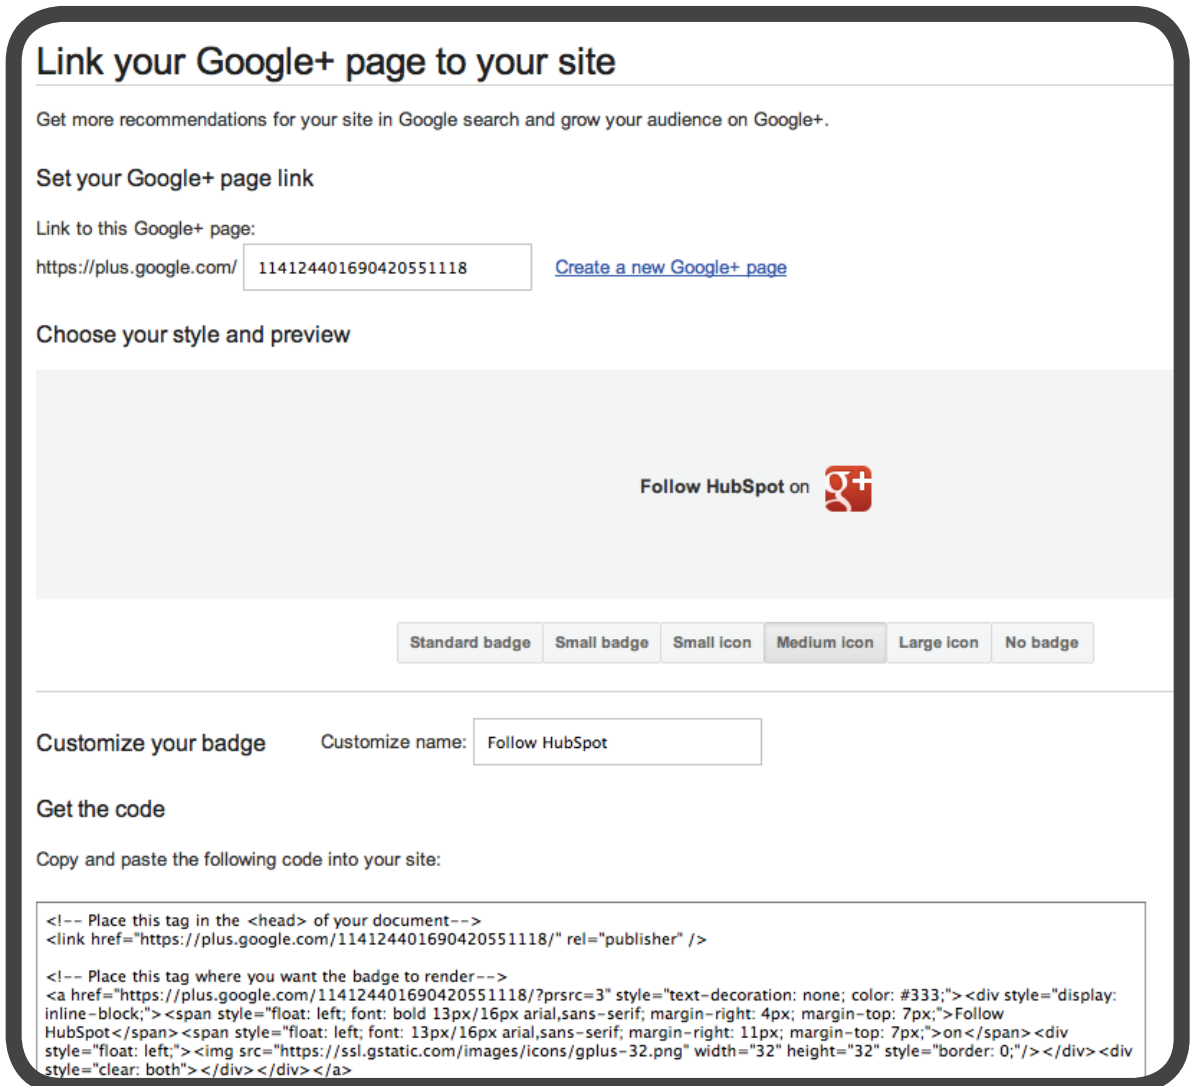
Link your Google+ page to your site

Get more recommendations for your site in Google search and grow your audience on Google+.

Set your Google+ page link

Link to this Google+ page:

https://plus.google.com/ 114124401690420551118 Create a new Google+ page

Choose your style and preview

Follow HubSpot on g+

Standard badge | Small badge | Small icon | Medium icon | Large icon | No badge

Customize your badge Customize name: Follow HubSpot

Get the code

Copy and paste the following code into your site:

<!-- Place this tag in the <head> of your document-->
<link href="https://plus.google.com/114124401690420551118/" rel="publisher" />

<!-- Place this tag where you want the badge to render-->
<a href="https://plus.google.com/114124401690420551118/?prsrc=3" style="text-decoration: none; color: #333;"><div style="display: inline-block;"><span style="float: left; font: bold 13px/16px arial,sans-serif; margin-right: 4px; margin-top: 7px;">Follow HubSpot</span><span style="float: left; font: 13px/16px arial,sans-serif; margin-right: 11px; margin-top: 7px;">on</span><div style="float: left;"><img src="https://ssl.gstatic.com/images/icons/gplus-32.png" width="32" height="32" style="border: 0;"/></div><div style="clear: both"></div></div></a>